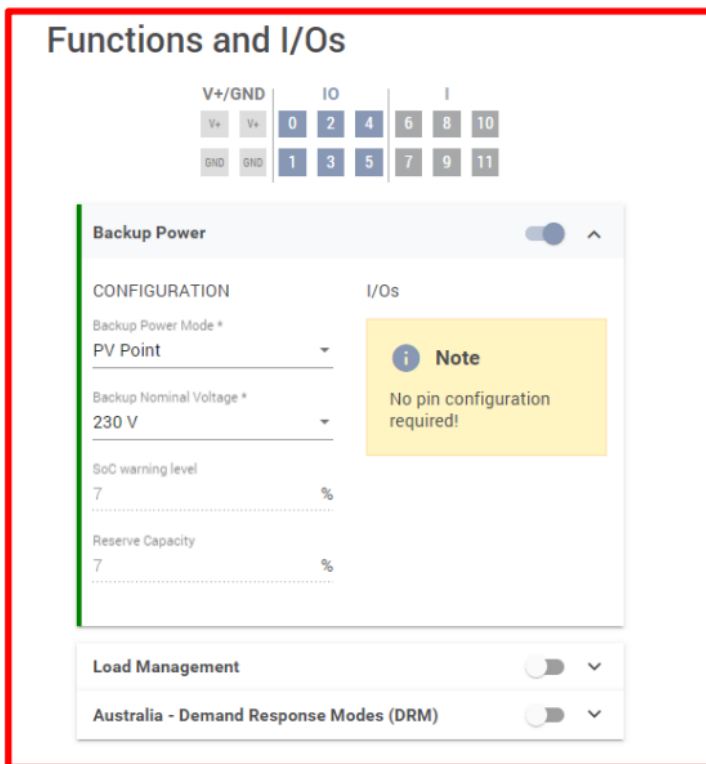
Functions and I/Os

V+/GND IO I
V+ V+ 0 2 4 6 8 10
GND GND 1 3 5 7 9 11

Backup Power

CONFIGURATION

Backup Power Mode *
PV Point

Backup Nominal Voltage *
230 V

SoC warning level
7 %

Reserve Capacity
7 %

I/Os

Note
No pin configuration required!

Load Management

Australia - Demand Response Modes (DRM)